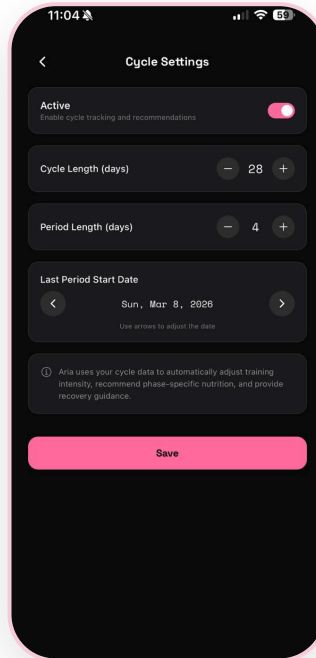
11:04

59

Cycle Settings

Active
Enable cycle tracking and recommendations

Cycle Length (days)
28

Period Length (days)
4

Last Period Start Date
Sun, Mar 8, 2026
Use arrows to adjust the date

Aria uses your cycle data to automatically adjust training intensity, recommend phase-specific nutrition, and provide recovery guidance.

Save